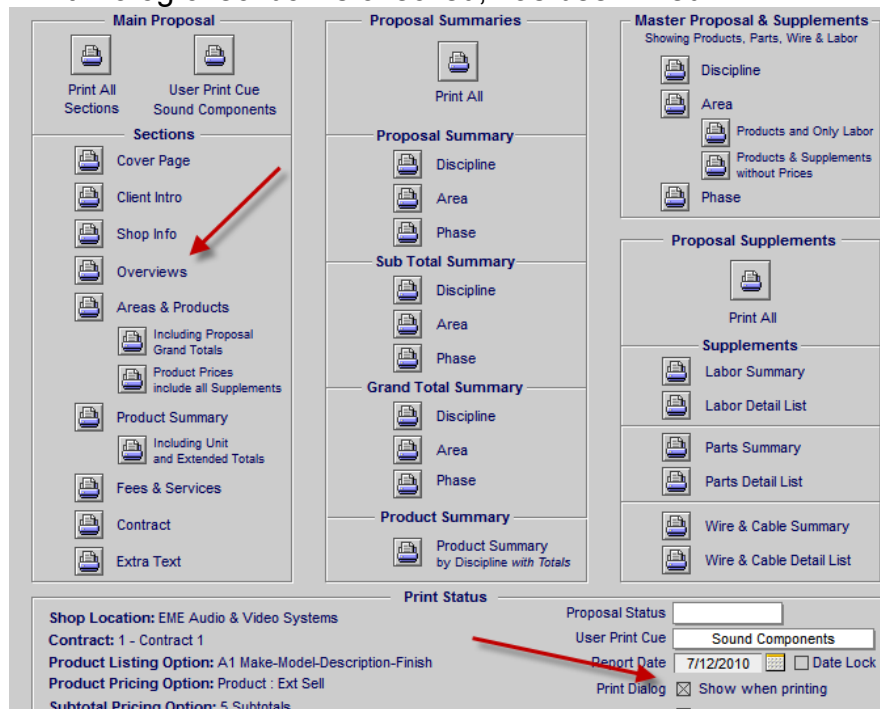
Main Proposal

Print All Sections

User Print Cue Sound Components

Sections

Cover Page

Client Intro

Shop Info

Overviews

Areas & Products

Including Proposal Grand Totals

Product Prices include all Supplements

Product Summary

Including Unit and Extended Totals

Fees & Services

Contract

Extra Text

Proposal Summaries

Print All

Proposal Summary

Discipline

Area

Phase

Sub Total Summary

Discipline

Area

Phase

Grand Total Summary

Discipline

Area

Phase

Product Summary

Product Summary by Discipline with Totals

Master Proposal & Supplements
Showing Products, Parts, Wire & Labor

Discipline

Area

Products and Only Labor

Products & Supplements without Prices

Phase

Proposal Supplements

Print All

Supplements

Labor Summary

Labor Detail List

Parts Summary

Parts Detail List

Wire & Cable Summary

Wire & Cable Detail List

Print Status

Shop Location: EME Audio & Video Systems
Contract: 1 - Contract 1
Product Listing Option: A1 Make-Model-Description-Finish
Product Pricing Option: Product : Ext Sell
Subtotal Pricing Option: 5 Subtotals

Proposal Status
User Print Cue Sound Components
Report Date 7/12/2010 Date Lock
Print Dialog ☒ Show when printing